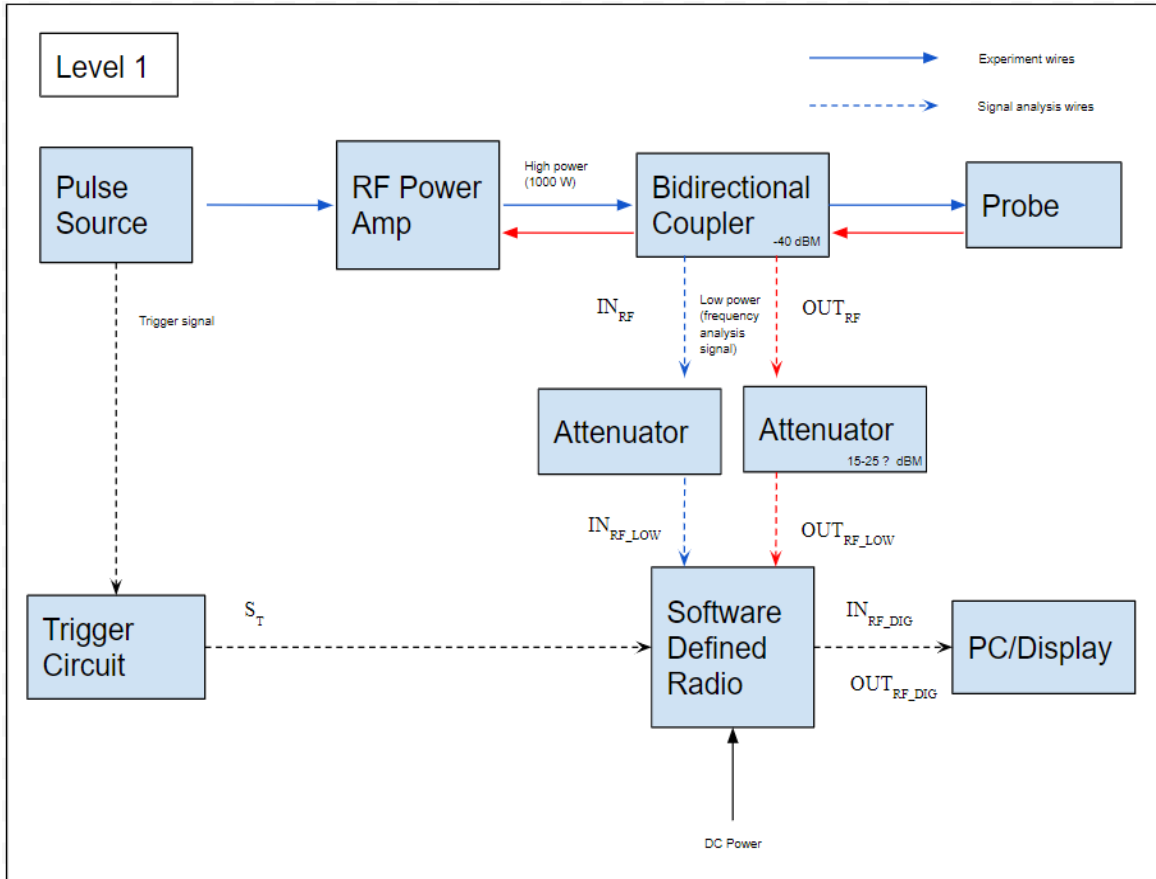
Level 1

Experiment wires

Signal analysis wires

Pulse Source

RF Power Amp

High power (1000 W)

Bidirectional Coupler

-40 dBM

Probe

Trigger signal

$IN_{RF}$

Low power (frequency analysis signal)

$OUT_{RF}$

Attenuator

Attenuator

15-25 ? dBM

$IN_{RF\_LOW}$

$OUT_{RF\_LOW}$

Trigger Circuit

$S_T$

Software Defined Radio

$IN_{RF\_DIG}$

$OUT_{RF\_DIG}$

PC/Display

DC Power